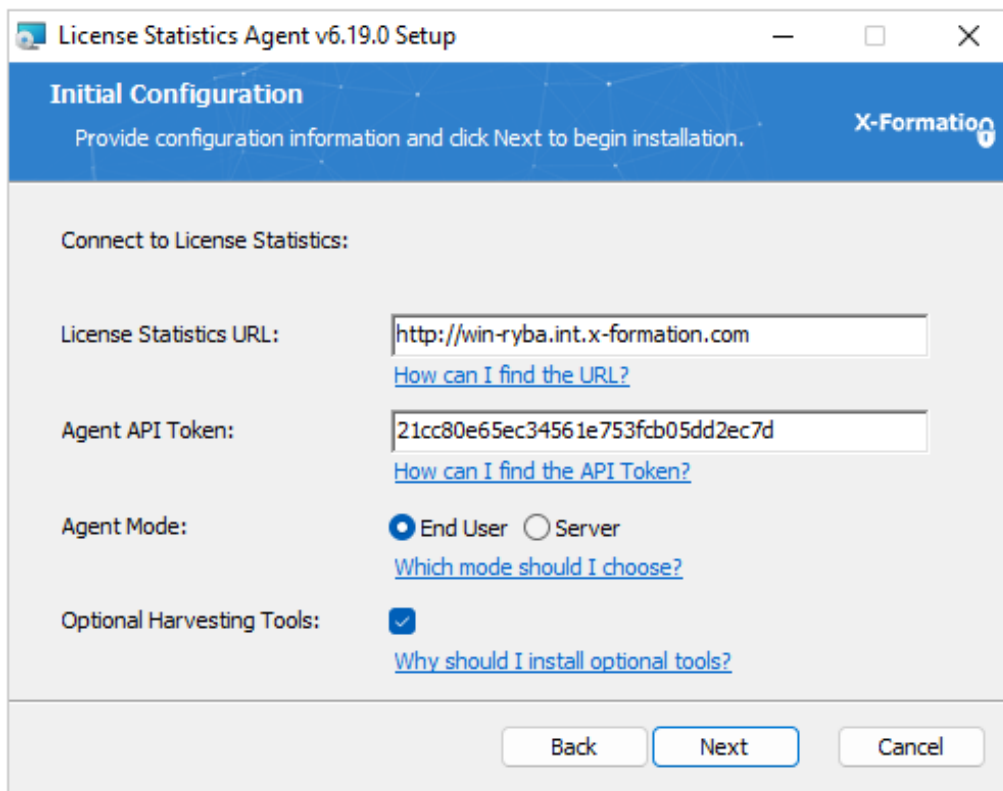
License Statistics Agent v6.19.0 Setup

Initial Configuration

Provide configuration information and click Next to begin installation.

X-Formation

Connect to License Statistics:

License Statistics URL: http://win-ryba.int.x-formation.com

How can I find the URL?

Agent API Token: 21cc80e65ec34561e753fcb05dd2ec7d

How can I find the API Token?

Agent Mode: End User Server

Which mode should I choose?

Optional Harvesting Tools:

Why should I install optional tools?

Back Next Cancel